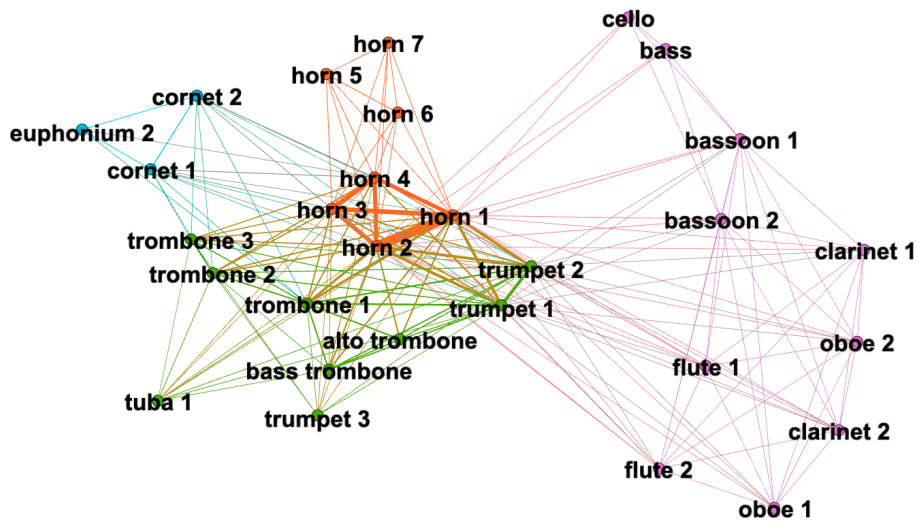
cello
bass
horn 7
horn 5
horn 6
cornet 2
euphonium 2
cornet 1
bassoon 1
horn 4
horn 3
horn 1
bassoon 2
clarinet 1
trombone 3
horn 2
trumpet 2
trombone 2
trombone 1
trumpet 1
alto trombone
oboe 2
bass trombone
flute 1
tuba 1
trumpet 3
clarinet 2
flute 2
oboe 1